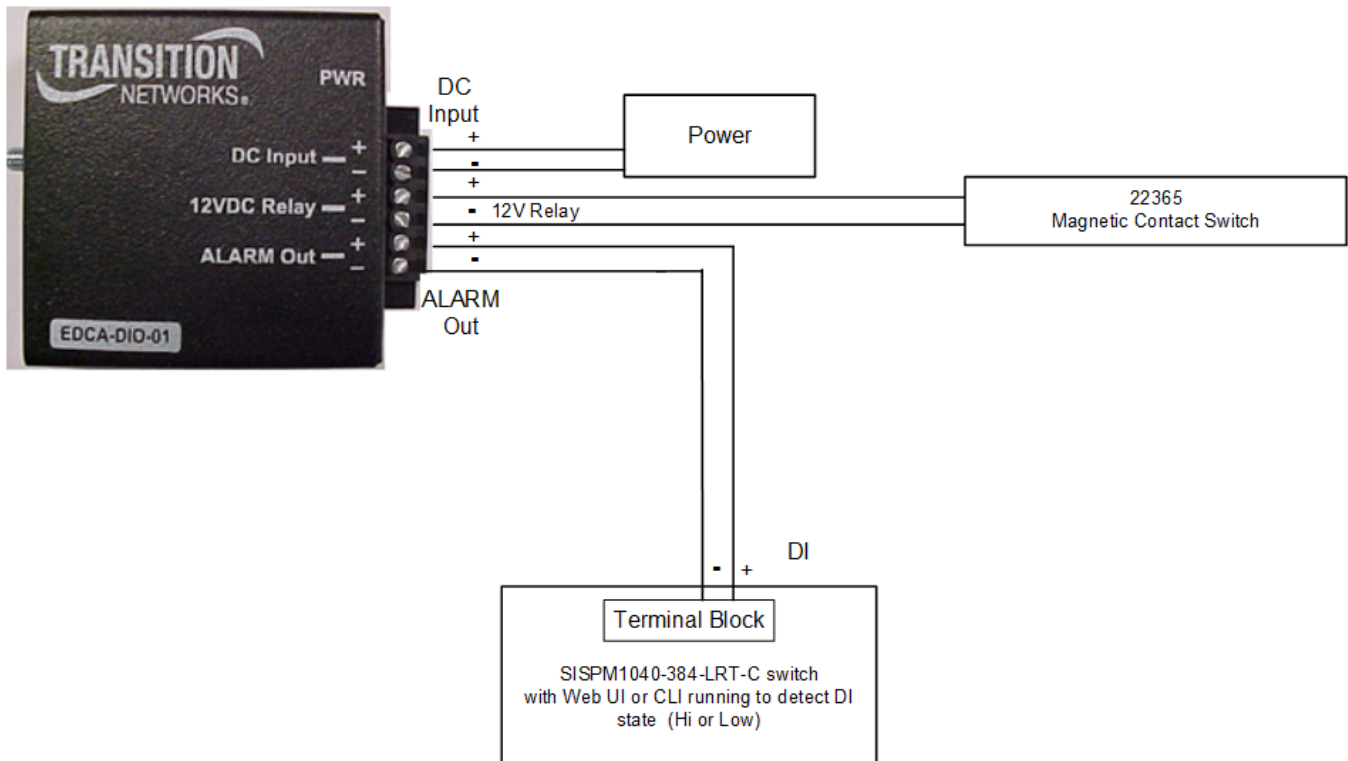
TRANSITION NETWORKS.

PWR

DC Input + −

12VDC Relay + −

ALARM Out + −

EDCA-DIO-01

DC Input

+

-

+

- 12V Relay

+

-

ALARM Out

Power

22365
Magnetic Contact Switch

DI

- +

Terminal Block

SISPM1040-384-LRT-C switch with Web UI or CLI running to detect DI state (Hi or Low)